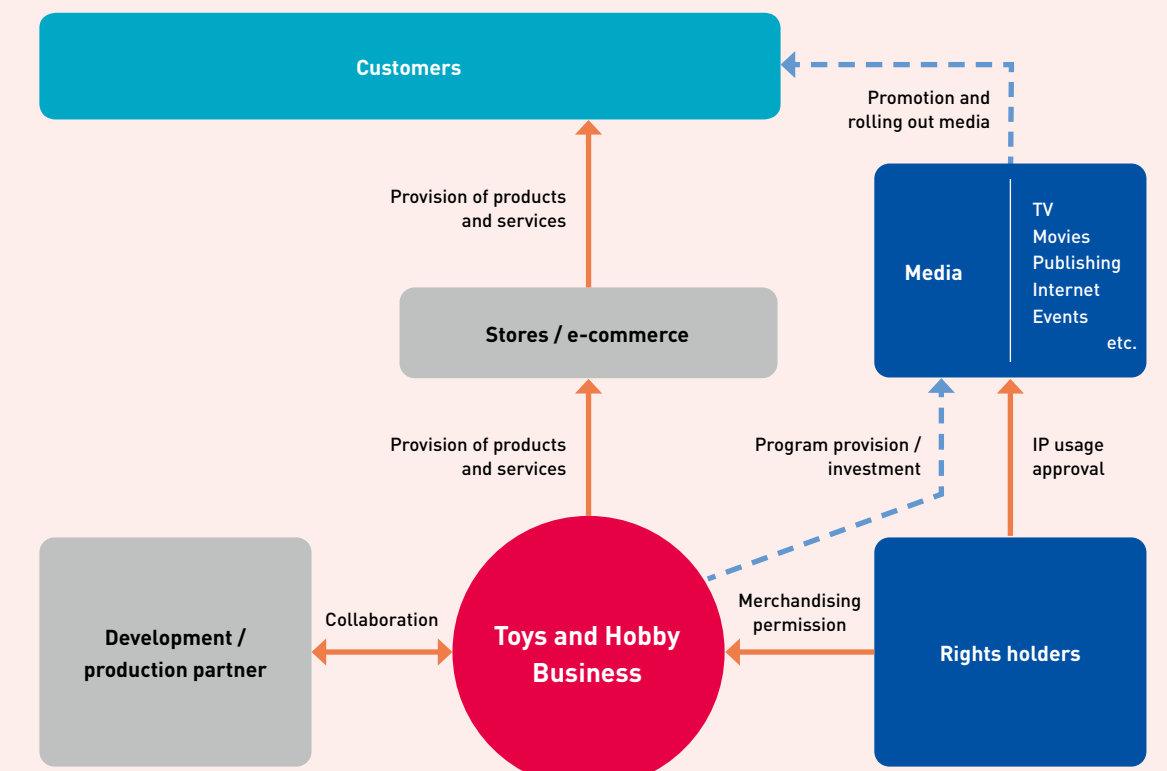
Customers

Promotion and rolling out media

Provision of products and services

Media

TV
Movies
Publishing
Internet
Events
etc.

Stores / e-commerce

Provision of products and services

Program provision / investment

IP usage approval

Development / production partner

Collaboration

Toys and Hobby Business

Merchandising permission

Rights holders